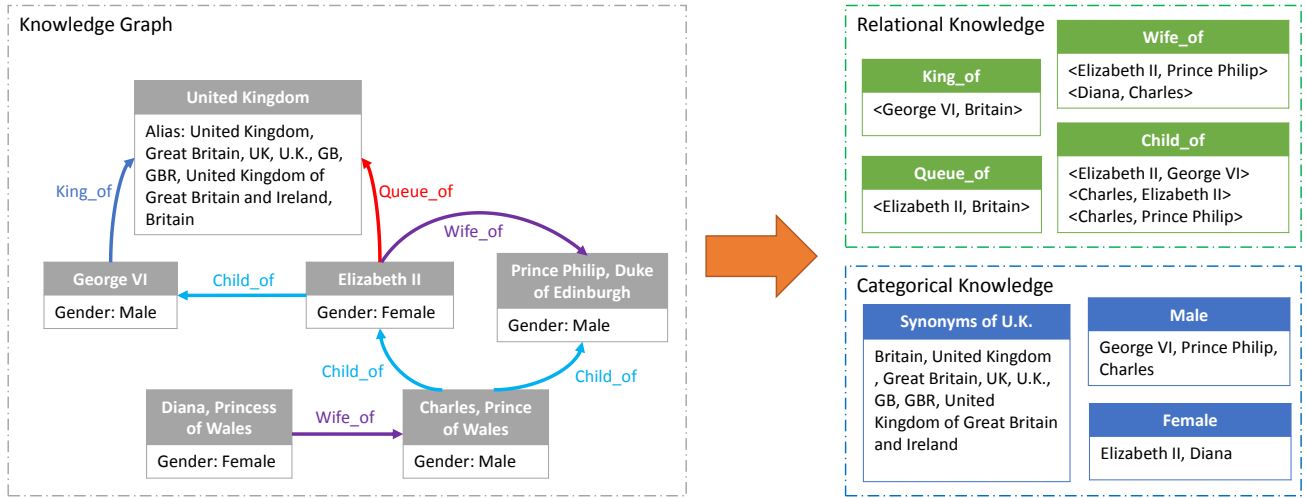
Knowledge Graph

United Kingdom

Alias: United Kingdom, Great Britain, UK, U.K., GB, GBR, United Kingdom of Great Britain and Ireland, Britain

King_of

Queue_of

Wife_of

George VI

Gender: Male

Child_of

Elizabeth II

Gender: Female

Prince Philip, Duke of Edinburgh

Gender: Male

Child_of

Child_of

Diana, Princess of Wales

Gender: Female

Wife_of

Charles, Prince of Wales

Gender: Male

Relational Knowledge

King_of

<George VI, Britain>

Wife_of

<Elizabeth II, Prince Philip>
<Diana, Charles>

Queue_of

<Elizabeth II, Britain>

Child_of

<Elizabeth II, George VI>
<Charles, Elizabeth II>
<Charles, Prince Philip>

Categorical Knowledge

Synonyms of U.K.

Britain, United Kingdom , Great Britain, UK, U.K., GB, GBR, United Kingdom of Great Britain and Ireland

Male

George VI, Prince Philip, Charles

Female

Elizabeth II, Diana